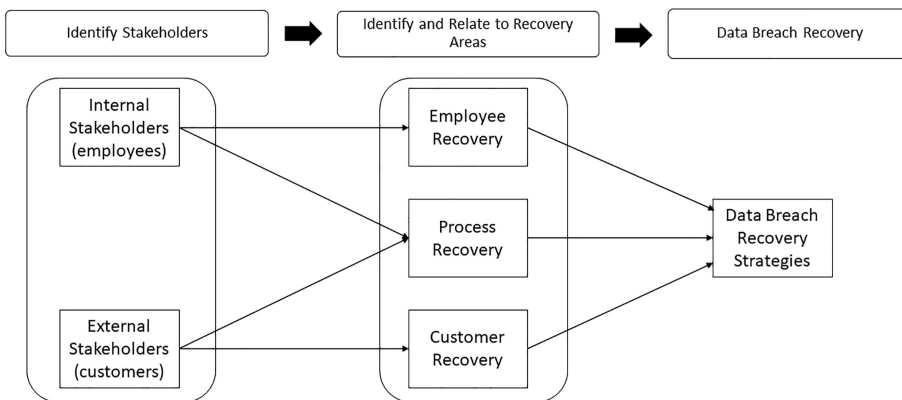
Identify Stakeholders

Identify and Relate to Recovery Areas

Data Breach Recovery

Internal Stakeholders (employees)

External Stakeholders (customers)

Employee Recovery

Process Recovery

Customer Recovery

Data Breach Recovery Strategies